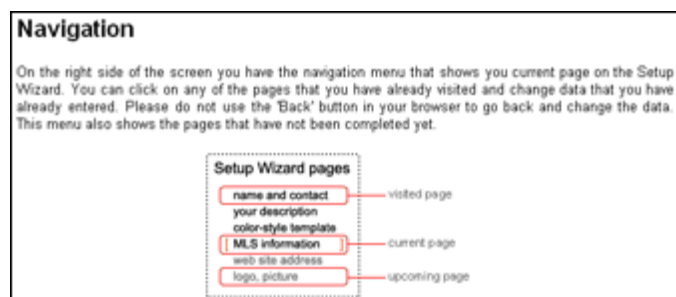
Navigation

On the right side of the screen you have the navigation menu that shows you current page on the Setup Wizard. You can click on any of the pages that you have already visited and change data that you have already entered. Please do not use the 'Back' button in your browser to go back and change the data. This menu also shows the pages that have not been completed yet.

Setup Wizard pages
name and contact
your description
color-style template
MLS information
web site address
logo, picture

visited page
current page
upcoming page